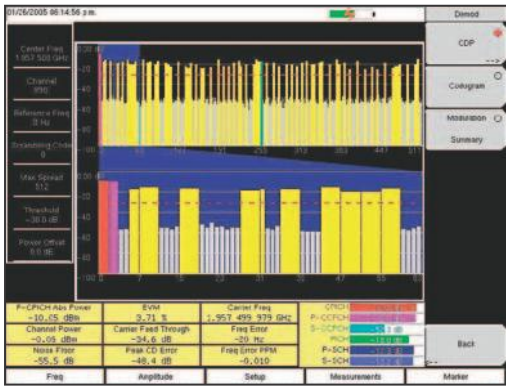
01/26/2005 06:14:56 p.m.

Demod

CDP

-->

Codogram

Modulation
Summary

Center Freq
1.957 500 GHz

Channel
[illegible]

Reference Freq
0 Hz

Scrambling Code
0

Max Spread
512

Threshold
-30.0 dB

Power Offset
0.0 dB

0.00 dB
-10
-20
-30
-40
-50
-60
0
63
127
191
255
319
383
447
511

0.00 dB
-10
-20
-30
-40
-50
-60
0
7
15
23
31
39
47
55
63

P-CPICH Abs Power
-10.05 dBm
Channel Power
-0.06 dBm
Noise Floor
-55.5 dB

EVM
3.71 %
Carrier Feed Through
-34.6 dB
Peak CD Error
-48.4 dB

Carrier Freq
1.957 499 979 GHz
Freq Error
-20 Hz
Freq Error PPM
-0.010

CPICH
P-CCPCH
S-CCPCH
PICH
P-SCH
S-SCH

Back

Freq
Amplitude
Setup
Measurements
Marker